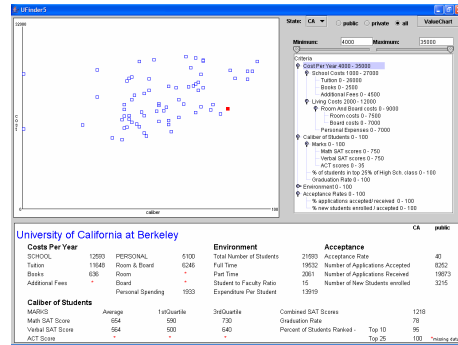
UFinder5

State: CA public private all ValueChart

22000

Minimum: 4000 Maximum: 35000

Criteria
Cost Per Year 4000 - 35000
School Costs 1000 - 27000
Tuition 0 - 26000
Books 0 - 2500
Additional Fees 0 - 4500
Living Costs 2000 - 12000
Room And Board costs 0 - 9000
Room costs 0 - 7500
Board costs 0 - 7000
Personal Expenses 0 - 7000
Caliber of Students 0 - 100
Marks 0 - 100
Math SAT scoree 0 - 750
Verbal SAT scoree 0 - 750
ACT scores 0 - 35
% of students in top 25% of High Sch. class 0 - 100
Graduation Rate 0 - 100
Environment 0 - 100
Acceptance Rates 0 - 100
% applications accepted/ received 0 - 100
% new students enrolled / accepted 0 - 100

caliber

0 100

University of California at Berkeley

CA public

| Costs Per Year | | | | Environment | | Acceptance | |
|---|---|---|---|---|---|---|---|
| SCHOOL | 12593 | PERSONAL | 5100 | Total Number of Students | 21803 | Acceptance Rate | 40 |
| Tuition | 11648 | Room & Board | 6248 | Full Time | 19532 | Number of Applications Accepted | 8252 |
| Books | 636 | Room | * | Part Time | 2061 | Number of Applications Received | 19873 |
| Additional Fees | * | Board | * | Student to Faculty Ratio | 15 | Number of New Students enrolled | 3215 |
| | | Personal Spending | 1933 | Expenditure Per Student | 13919 | | |

Caliber of Students

| MARKS | Average | 1stQuartile | 3rdQuartile | Combined SAT Scores | | 1218 |
|---|---|---|---|---|---|---|
| Math SAT Score | 654 | 590 | 730 | Graduation Rate | | 78 |
| Verbal SAT Score | 564 | 500 | 640 | Percent of Students Ranked - | Top 10 | 95 |
| ACT Score | * | * | * | | Top 25 | 100 |

*missing data